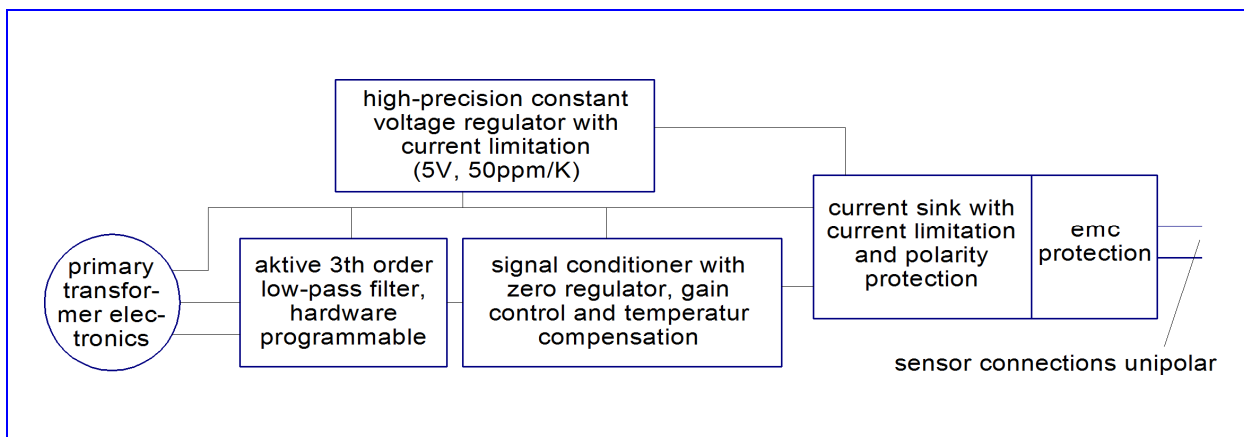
high-precision constant voltage regulator with current limitation (5V, 50ppm/K)

primary transformer electronics

aktive 3th order low-pass filter, hardware programmable

signal conditioner with zero regulator, gain control and temperatur compensation

current sink with current limitation and polarity protection

emc protection

sensor connections unipolar